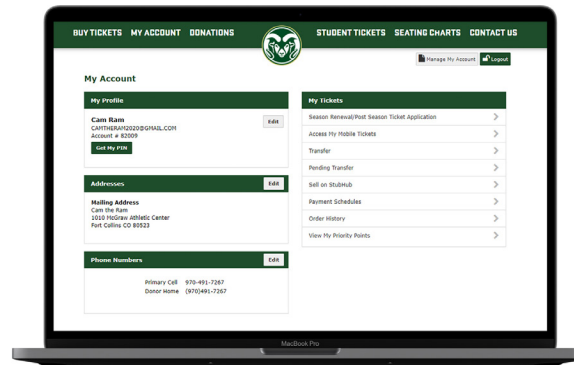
BUY TICKETS MY ACCOUNT DONATIONS STUDENT TICKETS SEATING CHARTS CONTACT US

Manage My Account Logout

My Account

My Profile

Cam Ram
CAMTHERAM2020@GMAIL.COM
Account # 82009

Edit

Get My PIN

Addresses

Edit

Mailing Address
Cam the Ram
1010 McGraw Athletic Center
Fort Collins CO 80523

Phone Numbers

Edit

Primary Cell 970-491-7267
Donor Home (970)491-7267

My Tickets

Season Renewal/Post Season Ticket Application
Access My Mobile Tickets
Transfer
Pending Transfer
Sell on StubHub
Payment Schedules
Order History
View My Priority Points

MacBook Pro